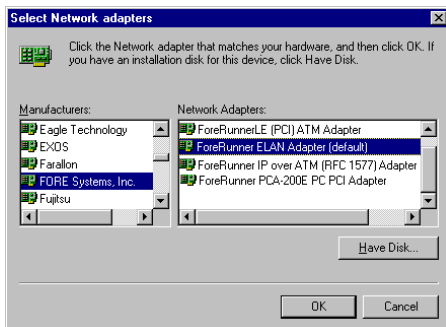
Select Network adapters

Click the Network adapter that matches your hardware, and then click OK. If you have an installation disk for this device, click Have Disk.

Manufacturers:
Eagle Technology
EXOS
Farallon
FORE Systems, Inc.
Fujitsu

Network Adapters:
ForeRunnerLE (PCI) ATM Adapter
ForeRunner ELAN Adapter (default)
ForeRunner IP over ATM (RFC 1577) Adapter
ForeRunner PCA-200E PC PCI Adapter

Have Disk...

OK
Cancel